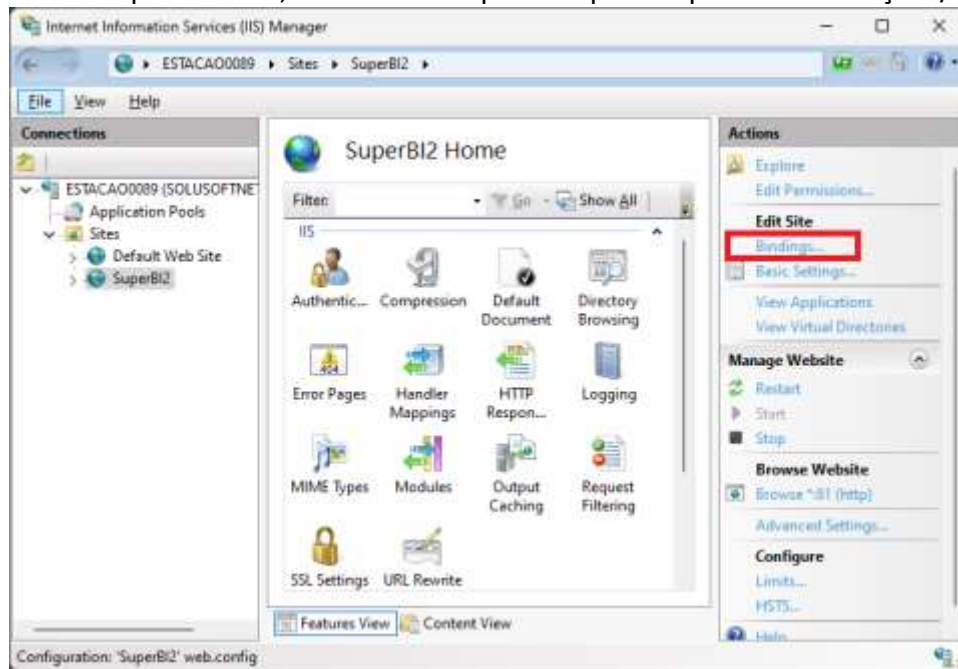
Internet Information Services (IIS) Manager

ESTACAO0089 ▸ Sites ▸ SuperBI2 ▸

File View Help

Connections

ESTACAO0089 (SOLUSOFTNE
Application Pools
Sites
Default Web Site
SuperBI2

SuperBI2 Home

Filter: Go Show All

IIS

Authentic... Compression Default Document Directory Browsing
Error Pages Handler Mappings HTTP Respon... Logging
MIME Types Modules Output Caching Request Filtering
SSL Settings URL Rewrite

Features View Content View

Actions
Explore
Edit Permissions...
Edit Site
Bindings...
Basic Settings...
View Applications
View Virtual Directories
Manage Website
Restart
Start
Stop
Browse Website
Browse *:81 (http)
Advanced Settings...
Configure
Limits...
HSTS...
Help

Configuration: 'SuperBI2' web.config